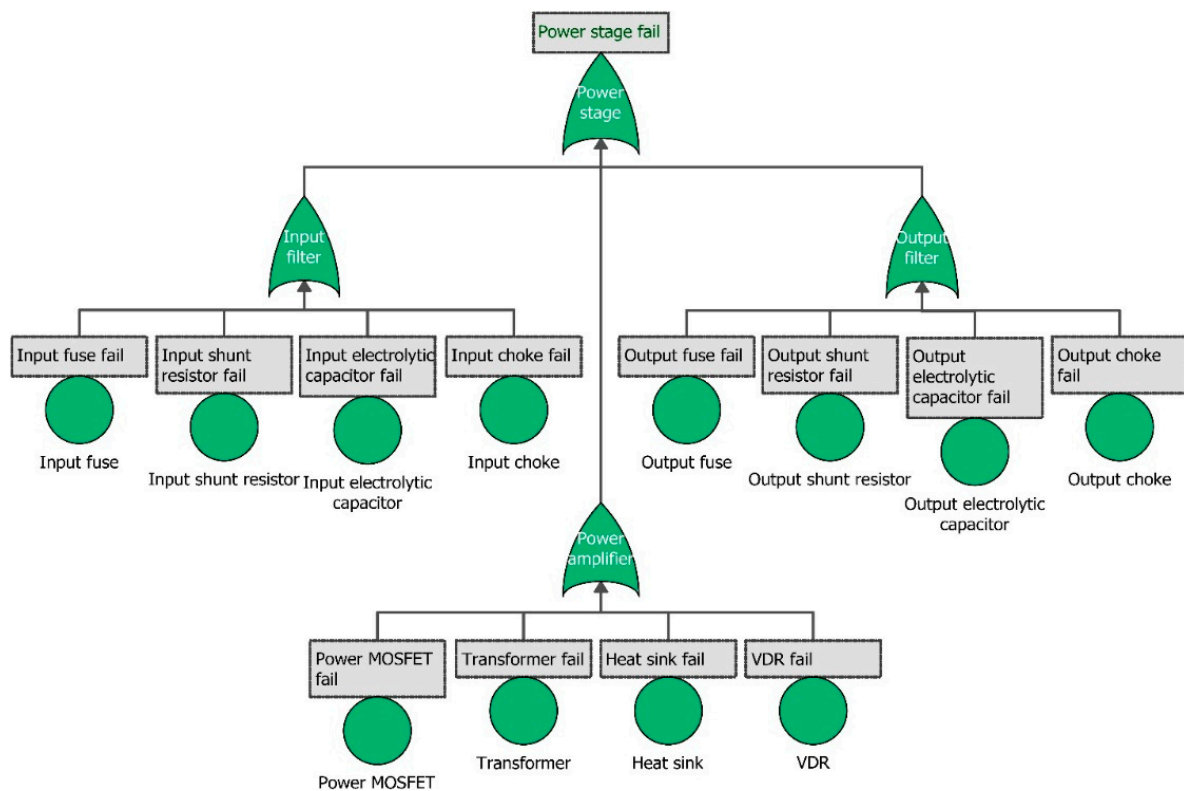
Power stage fail

Power stage

Input filter

Output filter

Input fuse fail

Input fuse

Input shunt resistor fail

Input shunt resistor

Input electrolytic capacitor fail

Input electrolytic capacitor

Input choke fail

Input choke

Output fuse fail

Output fuse

Output shunt resistor fail

Output shunt resistor

Output electrolytic capacitor fail

Output electrolytic capacitor

Output choke fail

Output choke

Power amplifier

Power MOSFET fail

Power MOSFET

Transformer fail

Transformer

Heat sink fail

Heat sink

VDR fail

VDR